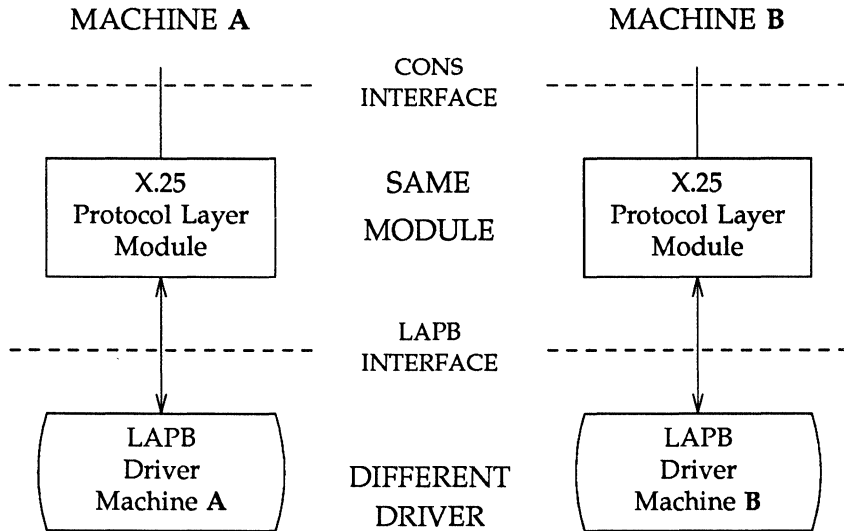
MACHINE **A**

MACHINE **B**

CONS INTERFACE

X.25 Protocol Layer Module

SAME MODULE

X.25 Protocol Layer Module

LAPB INTERFACE

LAPB Driver Machine **A**

DIFFERENT DRIVER

LAPB Driver Machine **B**